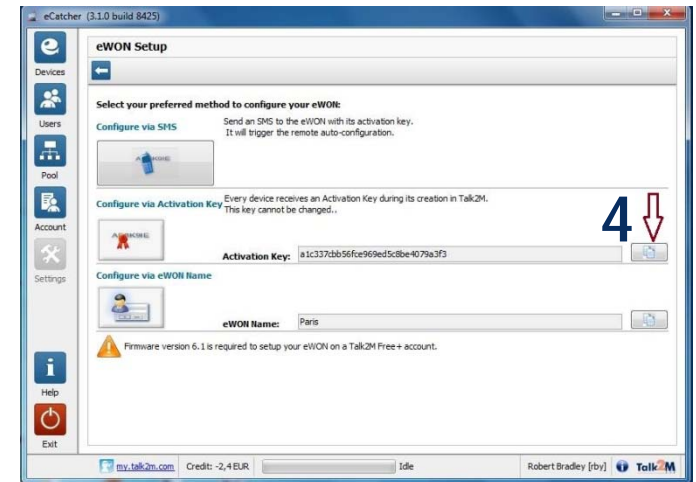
eCatcher (3.1.0 build 8425)

Devices
Users
Pool
Account
Settings
Help
Exit

eWON Setup

Select your preferred method to configure your eWON:

Configure via SMS
Send an SMS to the eWON with its activation key. It will trigger the remote auto-configuration.

Configure via Activation Key
Every device receives an Activation Key during its creation in Talk2M. This key cannot be changed..

4

Activation Key: a1c337cbb56fce969ed5c8be4079a3f3

Configure via eWON Name

eWON Name: Paris

Firmware version 6.1 is required to setup your eWON on a Talk2M Free+ account.

my.talk2m.com Credit: -2,4 EUR Idle Robert Bradley [rby] Talk2M